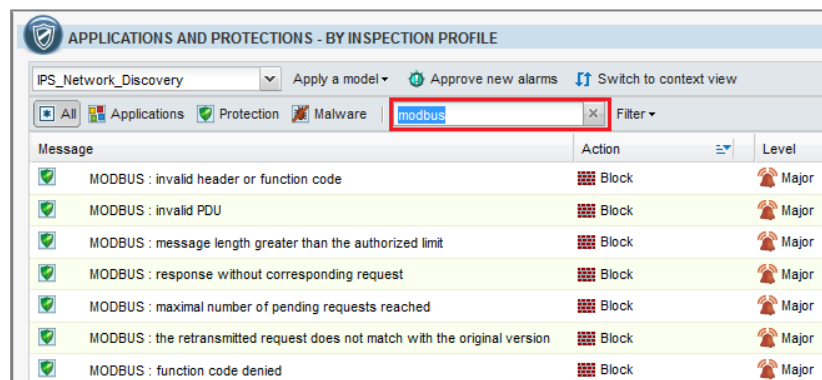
APPLICATIONS AND PROTECTIONS - BY INSPECTION PROFILE

IPS_Network_Discovery | Apply a model ▾ | Approve new alarms | Switch to context view

All | Applications | Protection | Malware | modbus | × | Filter ▾

| Message | Action | Level |
|---|---|---|
| MODBUS : invalid header or function code | Block | Major |
| MODBUS : invalid PDU | Block | Major |
| MODBUS : message length greater than the authorized limit | Block | Major |
| MODBUS : response without corresponding request | Block | Major |
| MODBUS : maximal number of pending requests reached | Block | Major |
| MODBUS : the retransmitted request does not match with the original version | Block | Major |
| MODBUS : function code denied | Block | Major |